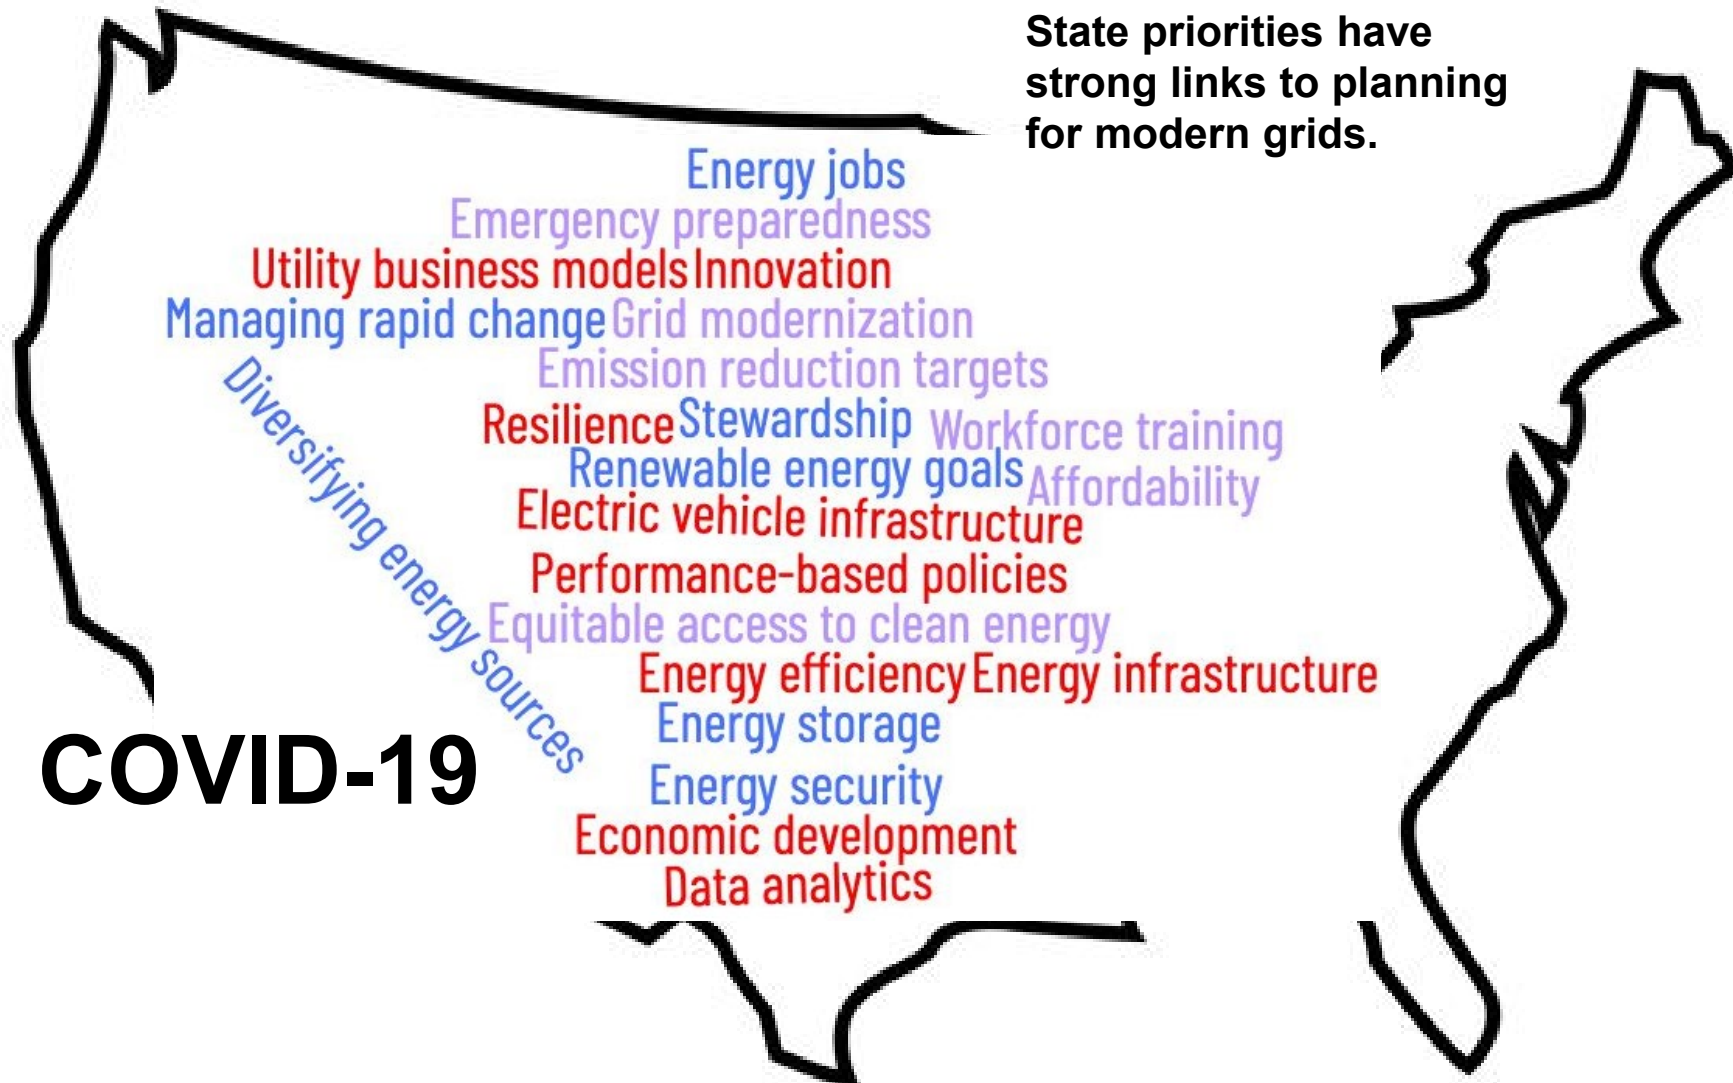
State priorities have strong links to planning for modern grids.

Energy jobs
Emergency preparedness
Utility business models Innovation
Managing rapid change Grid modernization
Emission reduction targets
Resilience Stewardship Workforce training
Renewable energy goals Affordability
Electric vehicle infrastructure
Performance-based policies
Equitable access to clean energy
Energy efficiency Energy infrastructure
Energy storage
Energy security
Economic development
Data analytics
Diversifying energy sources

COVID-19